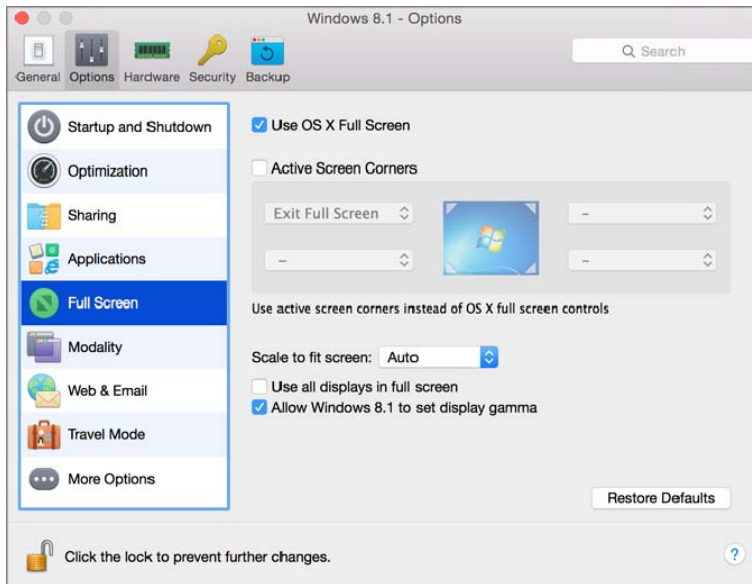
Windows 8.1 - Options

General Options Hardware Security Backup

Search

Startup and Shutdown

Optimization

Sharing

Applications

Full Screen

Modality

Web & Email

Travel Mode

More Options

Use OS X Full Screen

Active Screen Corners

Exit Full Screen

–

–

–

Use active screen corners instead of OS X full screen controls

Scale to fit screen: Auto

Use all displays in full screen

Allow Windows 8.1 to set display gamma

Restore Defaults

Click the lock to prevent further changes.

?